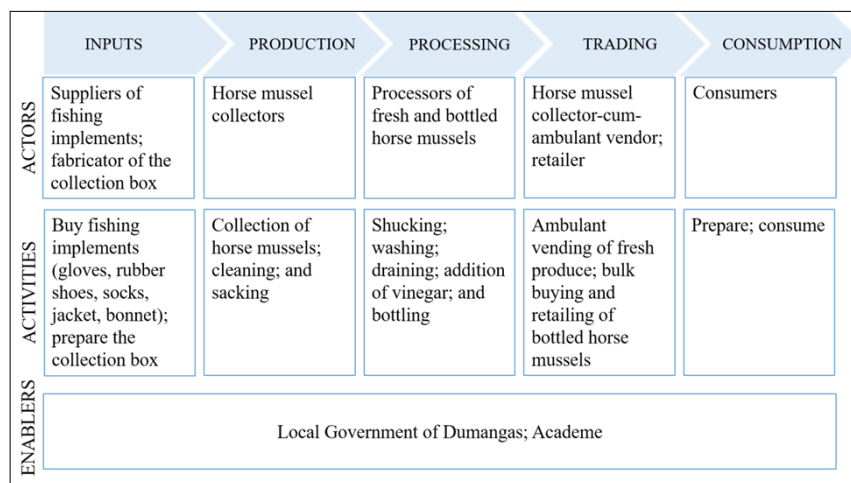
|  | INPUTS | PRODUCTION | PROCESSING | TRADING | CONSUMPTION |
|---|---|---|---|---|---|
| ACTORS | Suppliers of fishing implements; fabricator of the collection box | Horse mussel collectors | Processors of fresh and bottled horse mussels | Horse mussel collector-cum-ambulant vendor; retailer | Consumers |
| ACTIVITIES | Buy fishing implements (gloves, rubber shoes, socks, jacket, bonnet); prepare the collection box | Collection of horse mussels; cleaning; and sacking | Shucking; washing; draining; addition of vinegar; and bottling | Ambulant vending of fresh produce; bulk buying and retailing of bottled horse mussels | Prepare; consume |
| ENABLERS | Local Government of Dumangas; Academe | | | | |